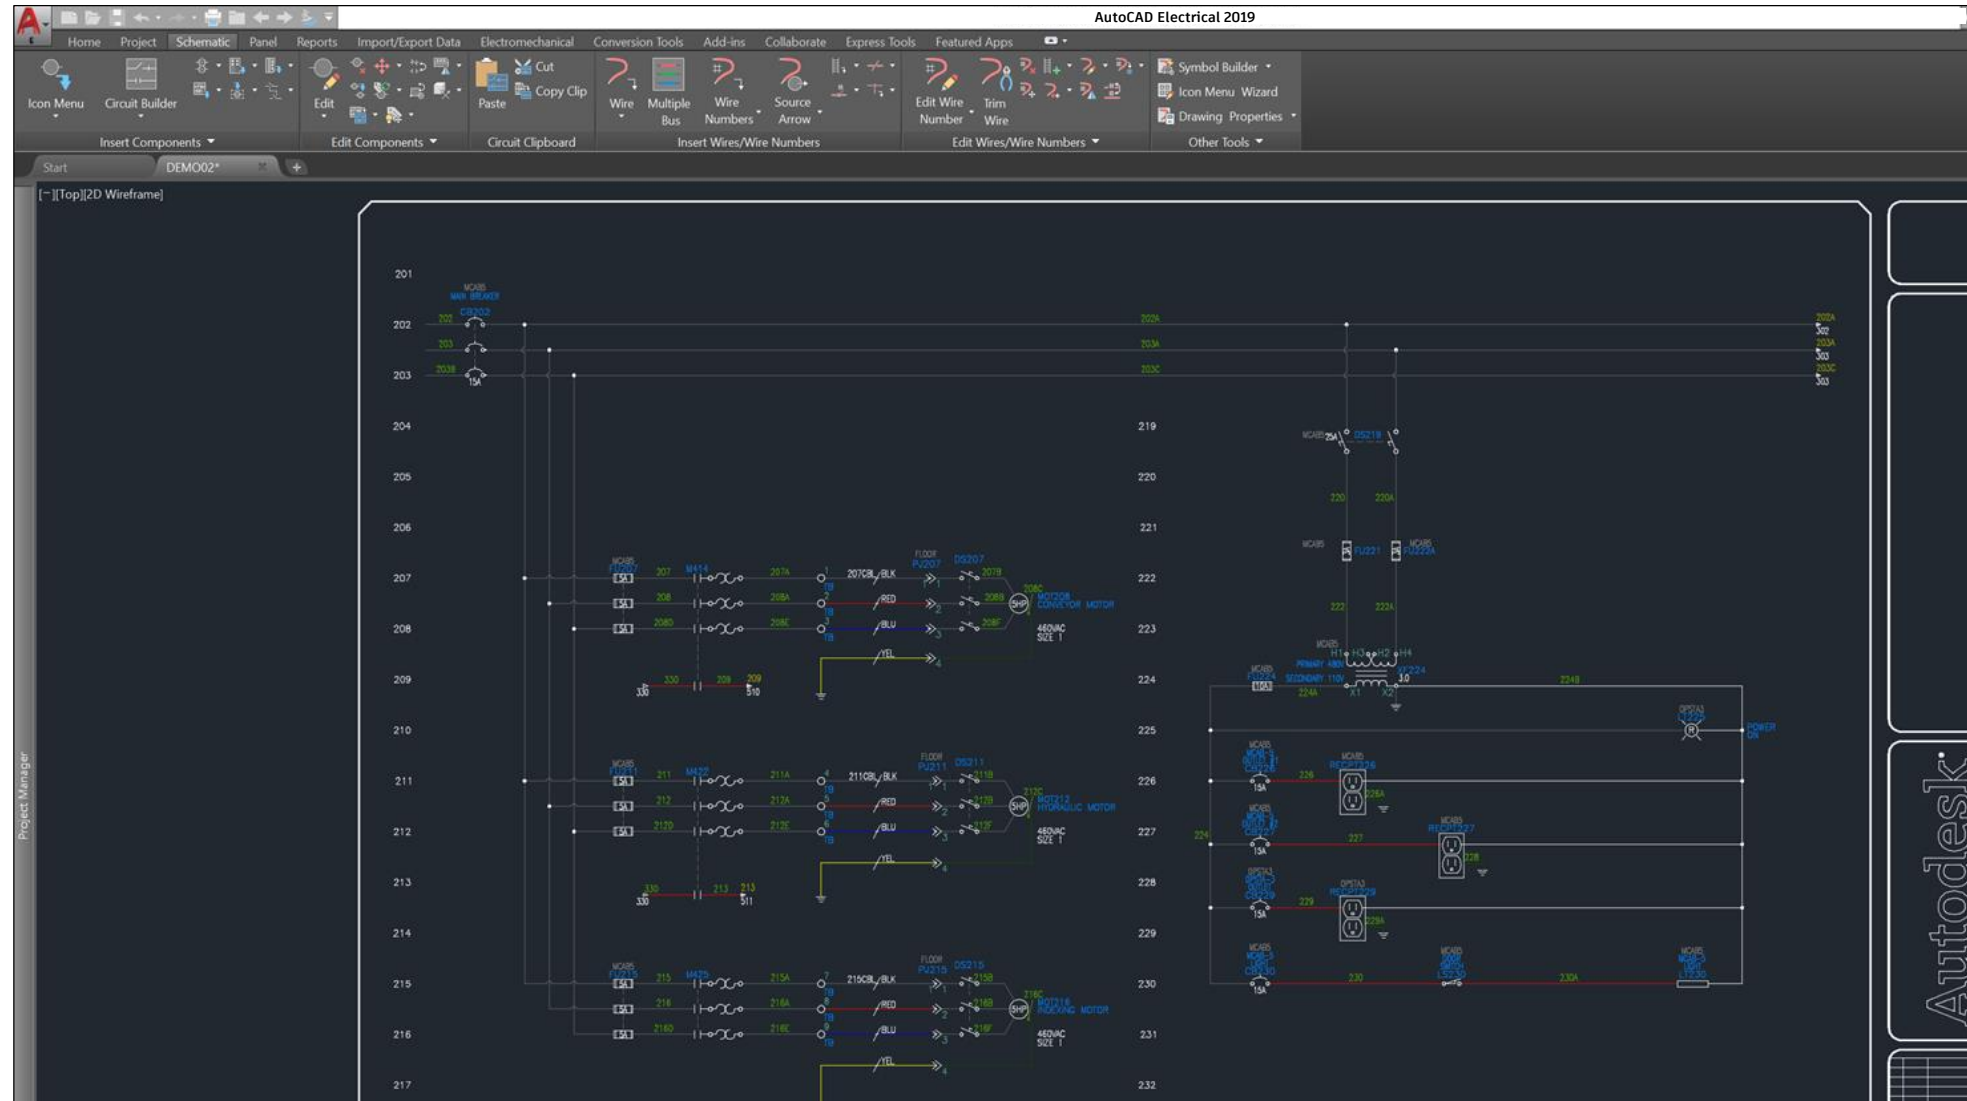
AutoCAD Electrical 2019

Home Project Schematic Panel Reports Import/Export Data Electromechanical Conversion Tools Add-ins Collaborate Express Tools Featured Apps

Icon Menu Circuit Builder Edit Paste Cut Copy Clip Wire Multiple Bus Wire Numbers Source Arrow Edit Wire Number Trim Wire Symbol Builder Icon Menu Wizard Drawing Properties

Insert Components Edit Components Circuit Clipboard Insert Wires/Wire Numbers Edit Wires/Wire Numbers Other Tools

Start DEMO02*

[−][Top][2D Wireframe]

Project Manager

201
202
203
204
205
206
207
208
209
210
211
212
213
214
215
216
217

219
220
221
222
223
224
225
226
227
228
229
230
231
232

MAIN BREAKER
CB202
15A
202A
203A
203C

DS219
FU221
FU222A
XF224
PRIMARY 480V
SECONDARY 110V
H1 H3 H2 H4
X1 X2
224B
POWER ON

M414
207CBL/BLK
RED
BLU
YEL
FU207
DS207
MOT208
CONVEYOR MOTOR
460VAC
SIZE 1
5HP

M422
211CBL/BLK
FU211
DS211
MOT212
HYDRAULIC MOTOR
460VAC
SIZE 1

M425
215CBL/BLK
FU215
DS215
MOT216
INDEXING MOTOR
460VAC
SIZE 1

RECPT226
RECPT227
RECPT229
LS230

Autodesk